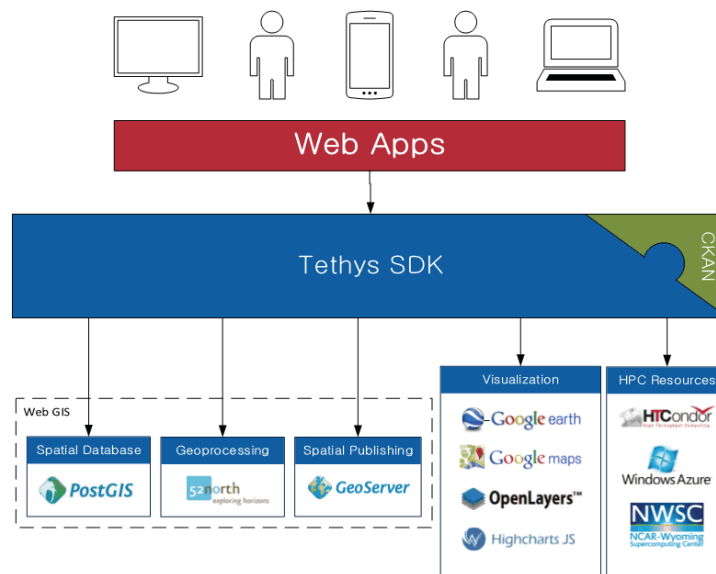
Web Apps

Tethys SDK

CKAN

Web GIS

Spatial Database

PostGIS

Geoprocessing

52°north exploring horizons

Spatial Publishing

GeoServer

Visualization

Google earth

Google maps

OpenLayers™

Highcharts JS

HPC Resources

HTCondor High Throughput Computing

Windows Azure

NWSC NCAR-Wyoming Supercomputing Center